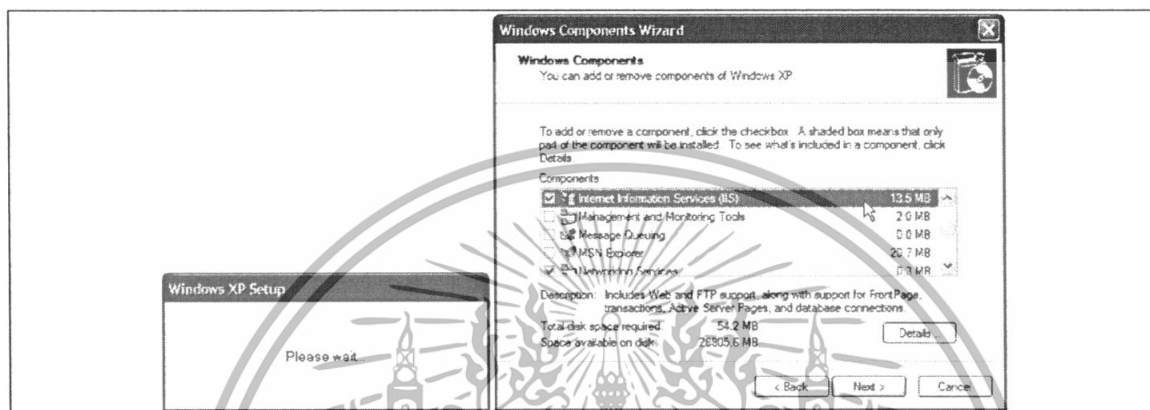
Windows Components Wizard

Windows Components
You can add or remove components of Windows XP

To add or remove a component, click the checkbox. A shaded box means that only part of the component will be installed. To see what's included in a component, click Details.

Components

| | |
|---|---|
| Internet Information Services (IIS) | 13.5 MB |
| Management and Monitoring Tools | 2.0 MB |
| Message Queuing | 0.0 MB |
| MSN Explorer | 20.7 MB |
| Networking Services | 0.3 MB |

Description: Includes Web and FTP support, along with support for FrontPage, transactions, Active Server Pages, and database connections.

Total disk space required: 54.2 MB
Space available on disk: 26805.6 MB

Details...

< Back Next > Cancel

Windows XP Setup

Please wait...